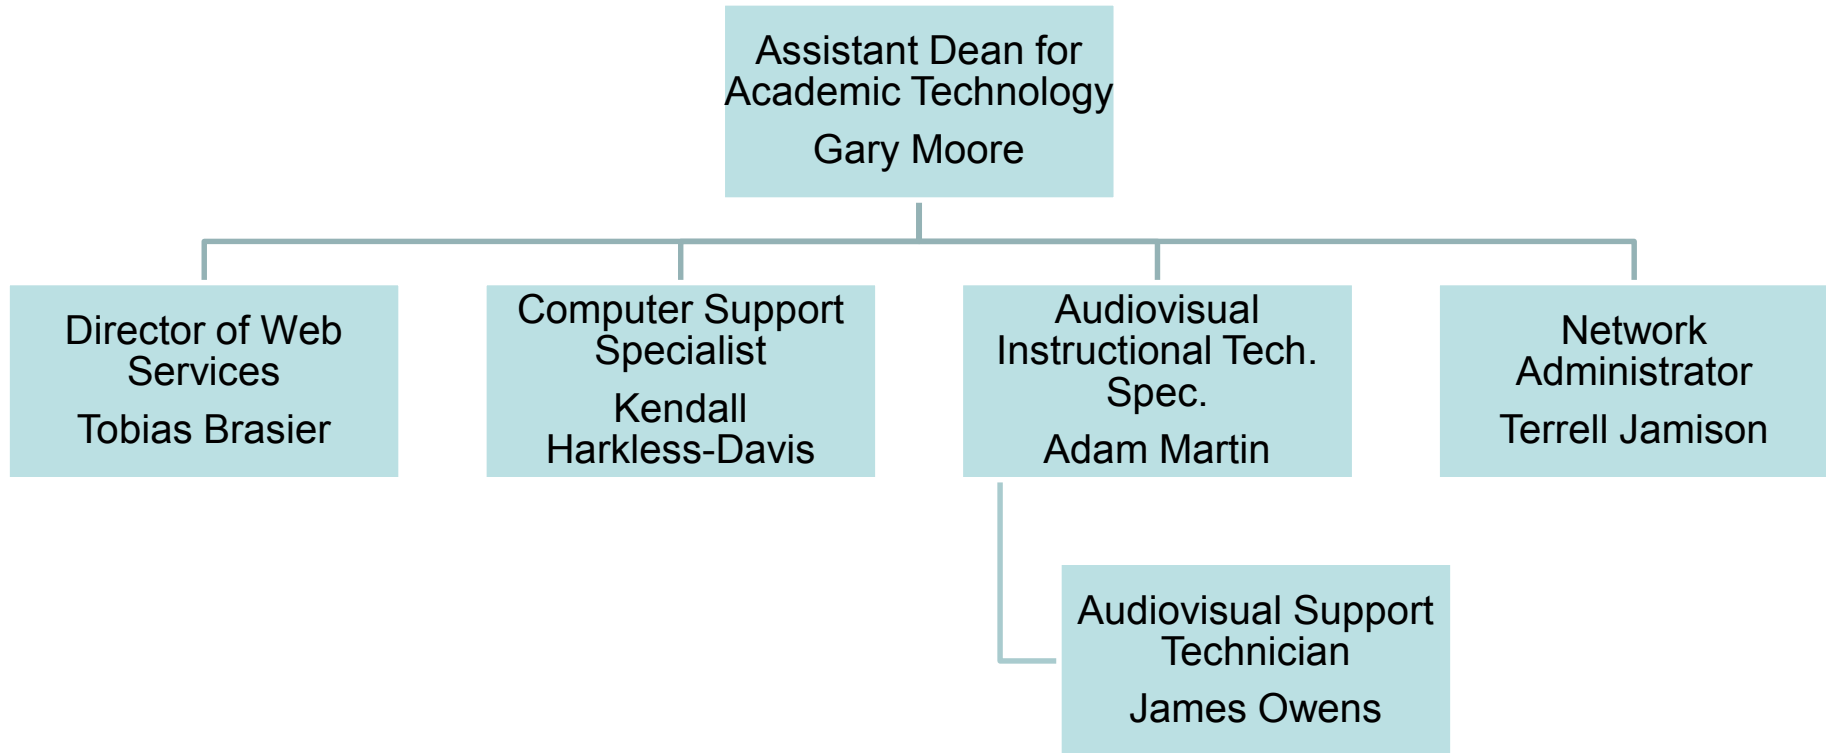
Assistant Dean for Academic Technology
Gary Moore

Director of Web Services
Tobias Brasier

Computer Support Specialist
Kendall Harkless-Davis

Audiovisual Instructional Tech. Spec.
Adam Martin

Network Administrator
Terrell Jamison

Audiovisual Support Technician
James Owens